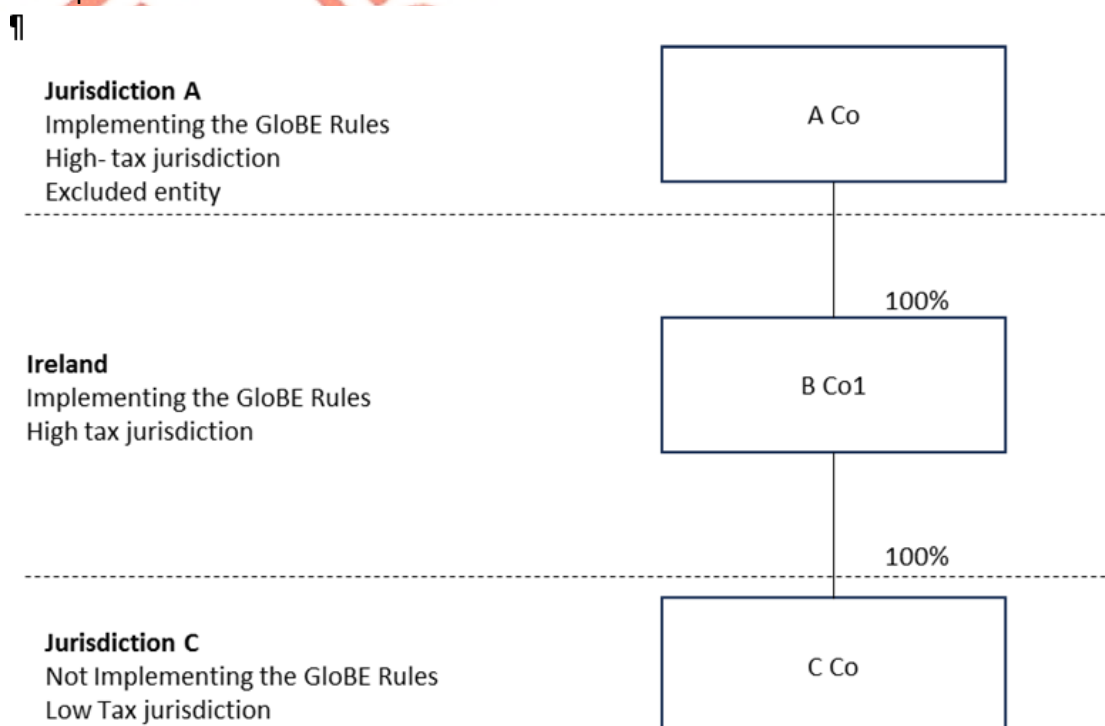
¶

**Jurisdiction A**
Implementing the GloBE Rules
High- tax jurisdiction
Excluded entity

A Co

100%

**Ireland**
Implementing the GloBE Rules
High tax jurisdiction

B Co1

100%

**Jurisdiction C**
Not Implementing the GloBE Rules
Low Tax jurisdiction

C Co